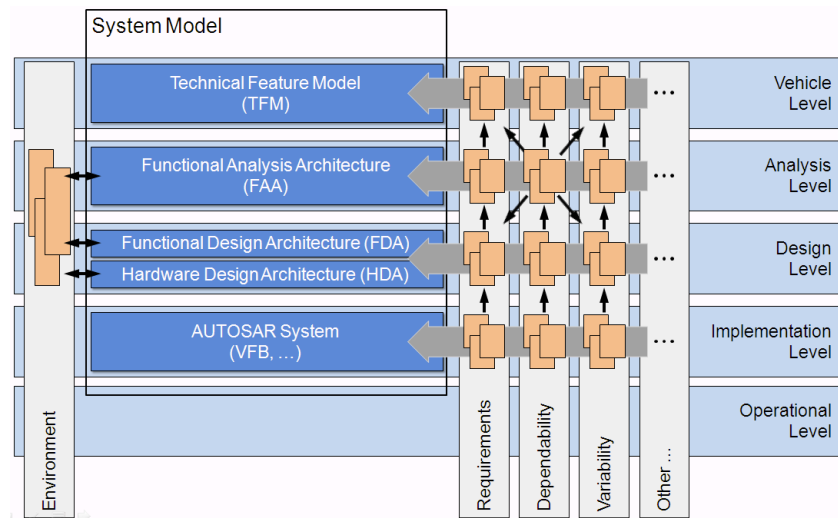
System Model

Technical Feature Model (TFM)

Functional Analysis Architecture (FAA)

Functional Design Architecture (FDA)

Hardware Design Architecture (HDA)

AUTOSAR System (VFB, …)

Vehicle Level

Analysis Level

Design Level

Implementation Level

Operational Level

Environment

Requirements

Dependability

Variability

Other …

…

…

…

…